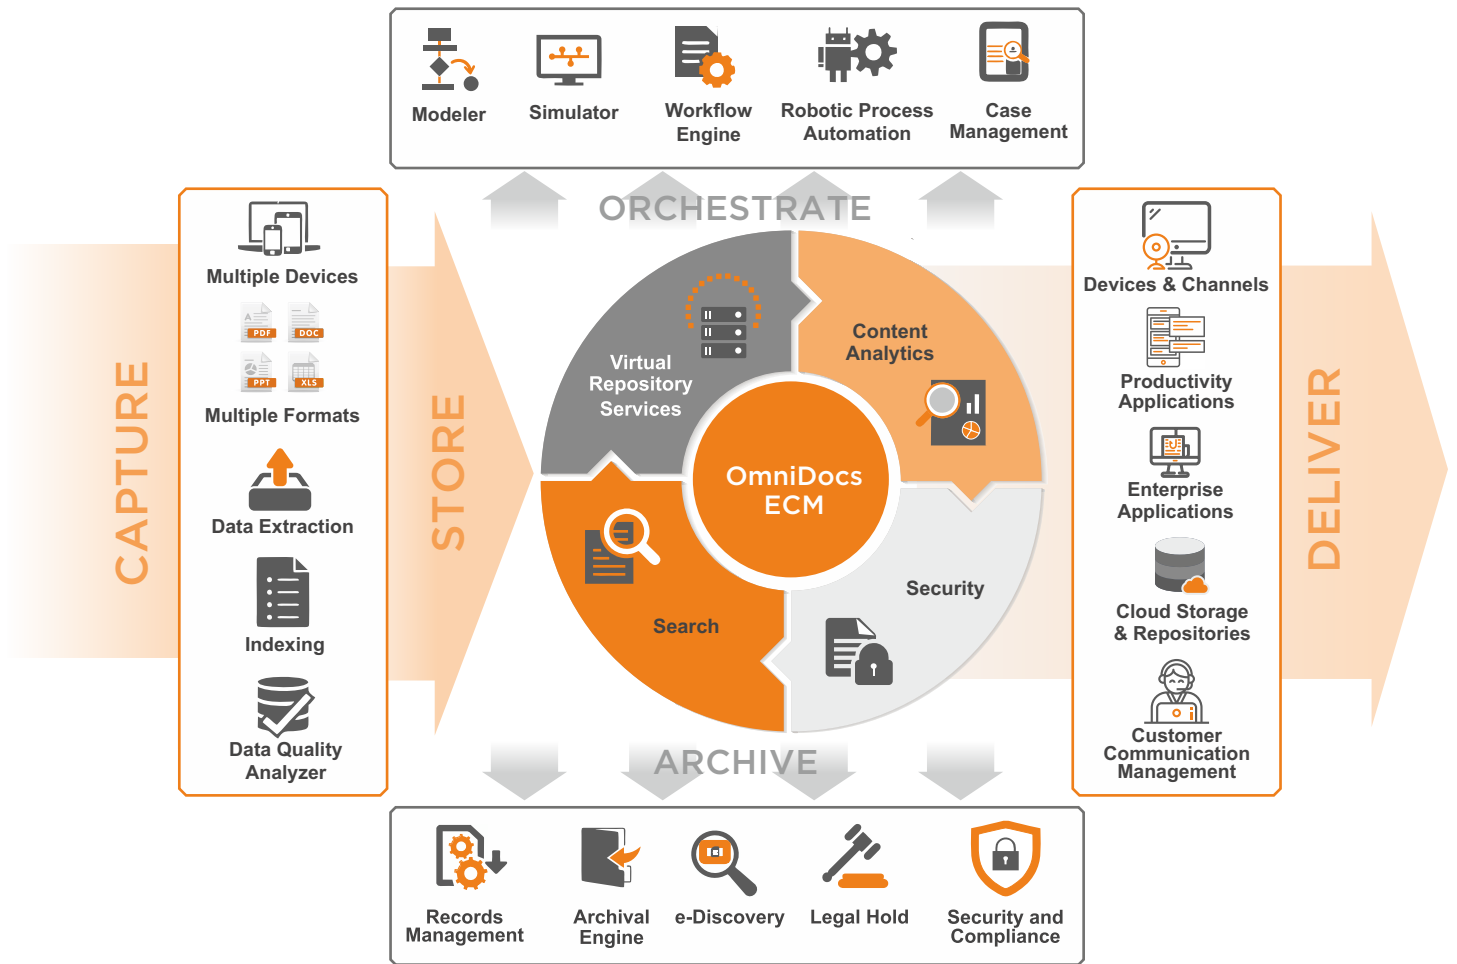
Modeler
Simulator
Workflow Engine
Robotic Process Automation
Case Management

ORCHESTRATE

CAPTURE

Multiple Devices
PDF
DOC
PPT
XLS
Multiple Formats
Data Extraction
Indexing
Data Quality Analyzer

STORE

Virtual Repository Services
Content Analytics
OmniDocs ECM
Security
Search

Devices & Channels
Productivity Applications
Enterprise Applications
Cloud Storage & Repositories
Customer Communication Management

DELIVER

ARCHIVE

Records Management
Archival Engine
e-Discovery
Legal Hold
Security and Compliance